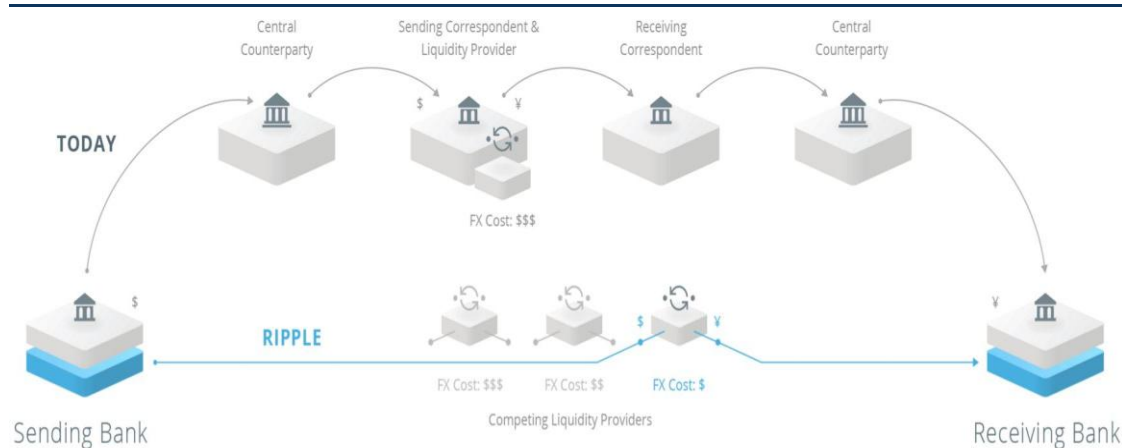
Central Counterparty

Sending Correspondent & Liquidity Provider

Receiving Correspondent

Central Counterparty

TODAY

$

¥

FX Cost: $$$

$

RIPPLE

$

¥

¥

FX Cost: $$$

FX Cost: $$

FX Cost: $

Competing Liquidity Providers

Sending Bank

Receiving Bank